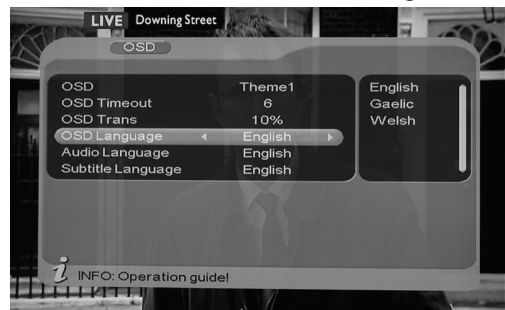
LIVE Downing Street

OSD

| | |
|---|---|
| OSD | Theme1 |
| OSD Timeout | 6 |
| OSD Trans | 10% |
| OSD Language | ◀ English ▶ |
| Audio Language | English |
| Subtitle Language | English |

English
Gaelic
Welsh

i INFO: Operation guide!